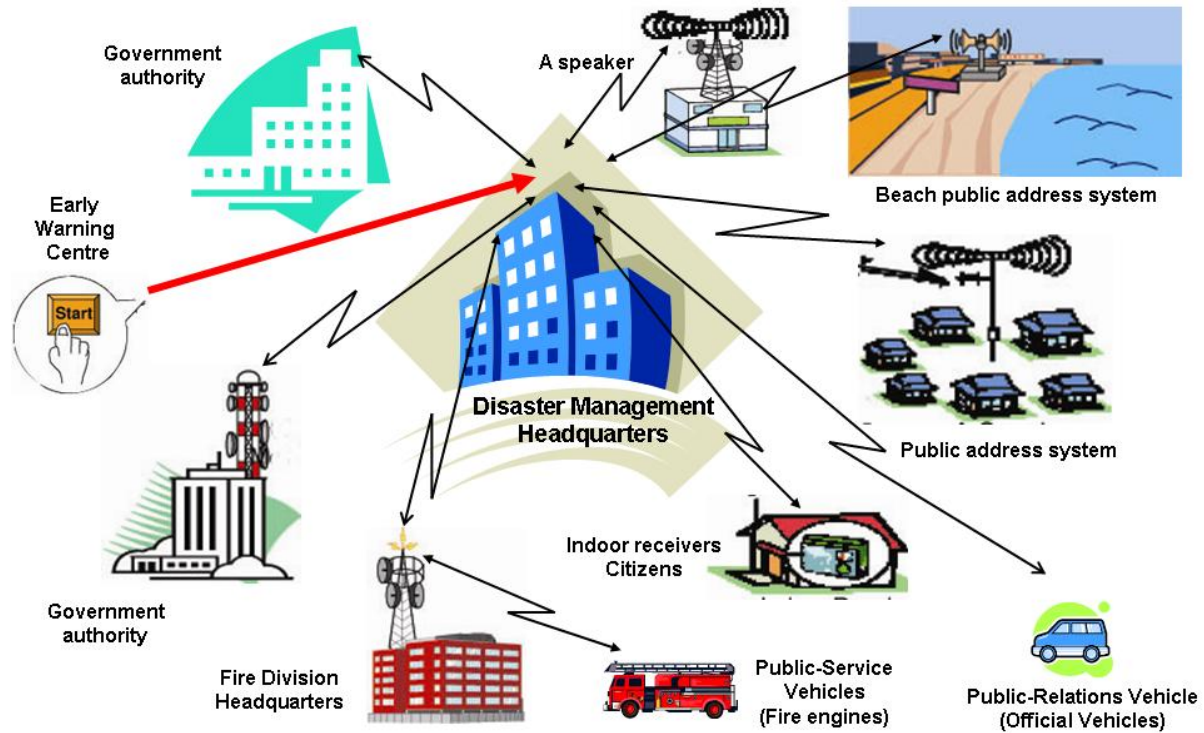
Government authority

A speaker

Beach public address system

Early Warning Centre

Start

Disaster Management Headquarters

Public address system

Indoor receivers Citizens

Government authority

Fire Division Headquarters

Public-Service Vehicles (Fire engines)

Public-Relations Vehicle (Official Vehicles)